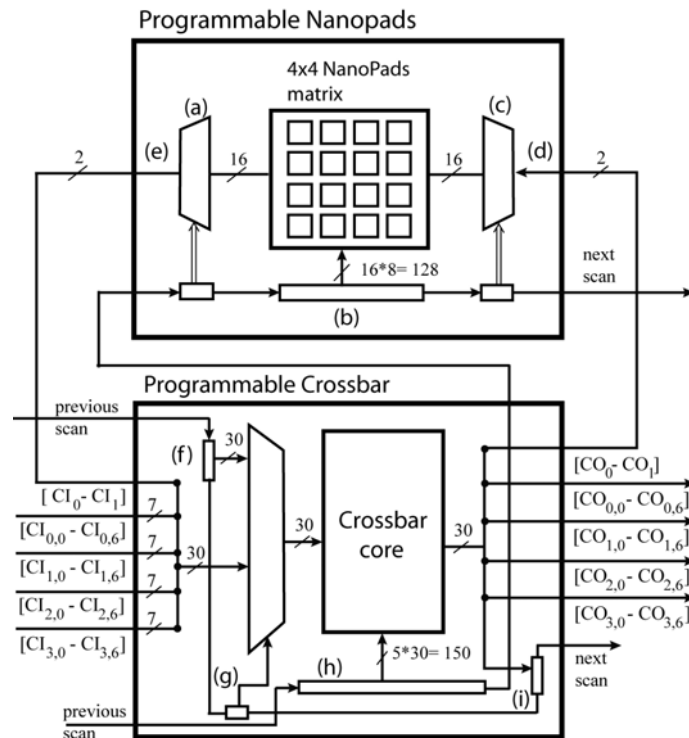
Programmable Nanopads

4x4 NanoPads matrix

(a)

(c)

(e)

(d)

2

16

16

2

16*8= 128

next scan

(b)

Programmable Crossbar

previous scan

(f)

30

$[CI_0 - CI_1]$

$[CI_{0,0} - CI_{0,6}]$

$[CI_{1,0} - CI_{1,6}]$

$[CI_{2,0} - CI_{2,6}]$

$[CI_{3,0} - CI_{3,6}]$

7

7

7

7

7

30

30

Crossbar core

30

$[CO_0 - CO_1]$

$[CO_{0,0} - CO_{0,6}]$

$[CO_{1,0} - CO_{1,6}]$

$[CO_{2,0} - CO_{2,6}]$

$[CO_{3,0} - CO_{3,6}]$

5*30= 150

(h)

(g)

(i)

next scan

previous scan